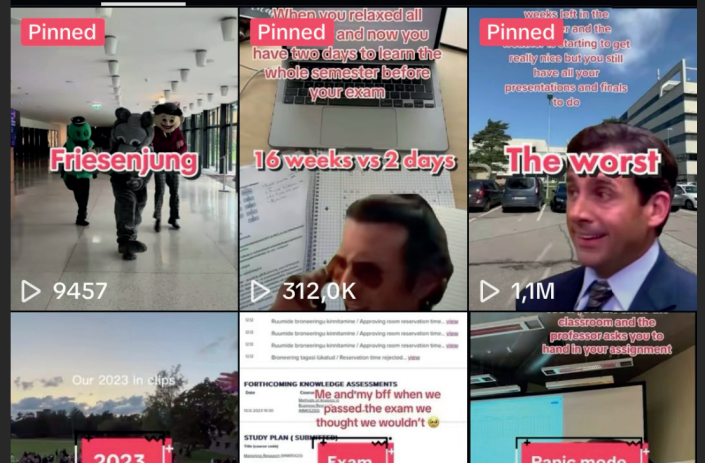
Pinned

Friesenjung

9457

Pinned

When you relaxed all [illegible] and now you have two days to learn the whole semester before your exam

16 weeks vs 2 days

312,0K

Pinned

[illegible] weeks left in the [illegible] and the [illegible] starting to get really nice but you still have all your presentations and finals to do

The worst

1,1M

Our 2023 in clips

2023

Ruumide broneeringu kinnitamine / Approving room reservation time... view

Ruumide broneeringu kinnitamine / Approving room reservation time... view

Ruumide broneeringu kinnitamine / Approving room reservation time... view

Ruumide broneeringu kinnitamine / Approving room reservation time... view

Broneering tagasi lükatud / Reservation time rejected... view

FORTHCOMING KNOWLEDGE ASSESSMENTS

Me and my bff when we passed the exam we thought we wouldn't 🥲

STUDY PLAN ( SUBMITTED)

Exam

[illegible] classroom and the professor asks you to hand in your assignment

Panic mode